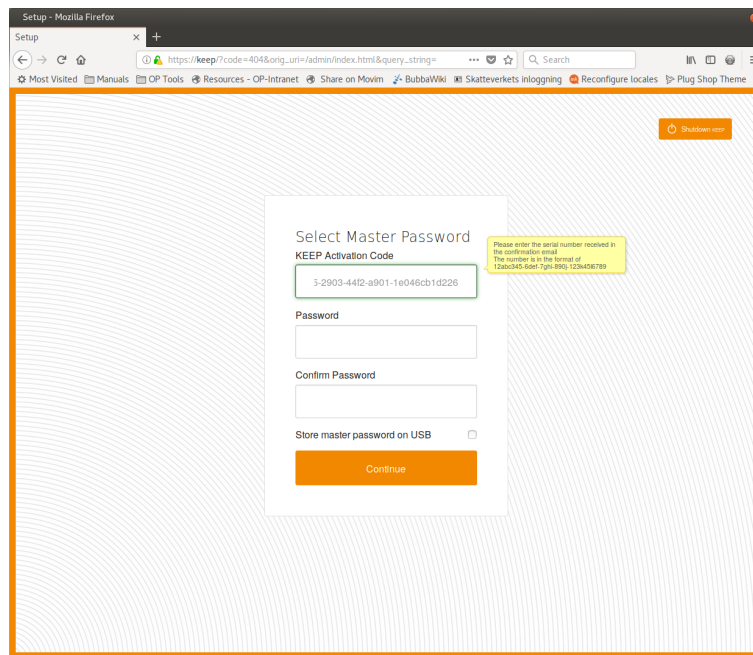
Setup - Mozilla Firefox

Setup ×

https://keep/?code=404&orig_uri=/admin/index.html&query_string=

Search

Most Visited Manuals OP Tools Resources - OP-Intranet Share on Movim BubbaWiki Skatteverkets inloggning Reconfigure locales Plug Shop Theme

Shutdown KEEP

Select Master Password

KEEP Activation Code

Please enter the serial number received in the confirmation email
The number is in the format of 12abc345-6def-7ghi-890j-123k456789

3-2903-44f2-a901-1e046cb1d226

Password

Confirm Password

Store master password on USB

Continue